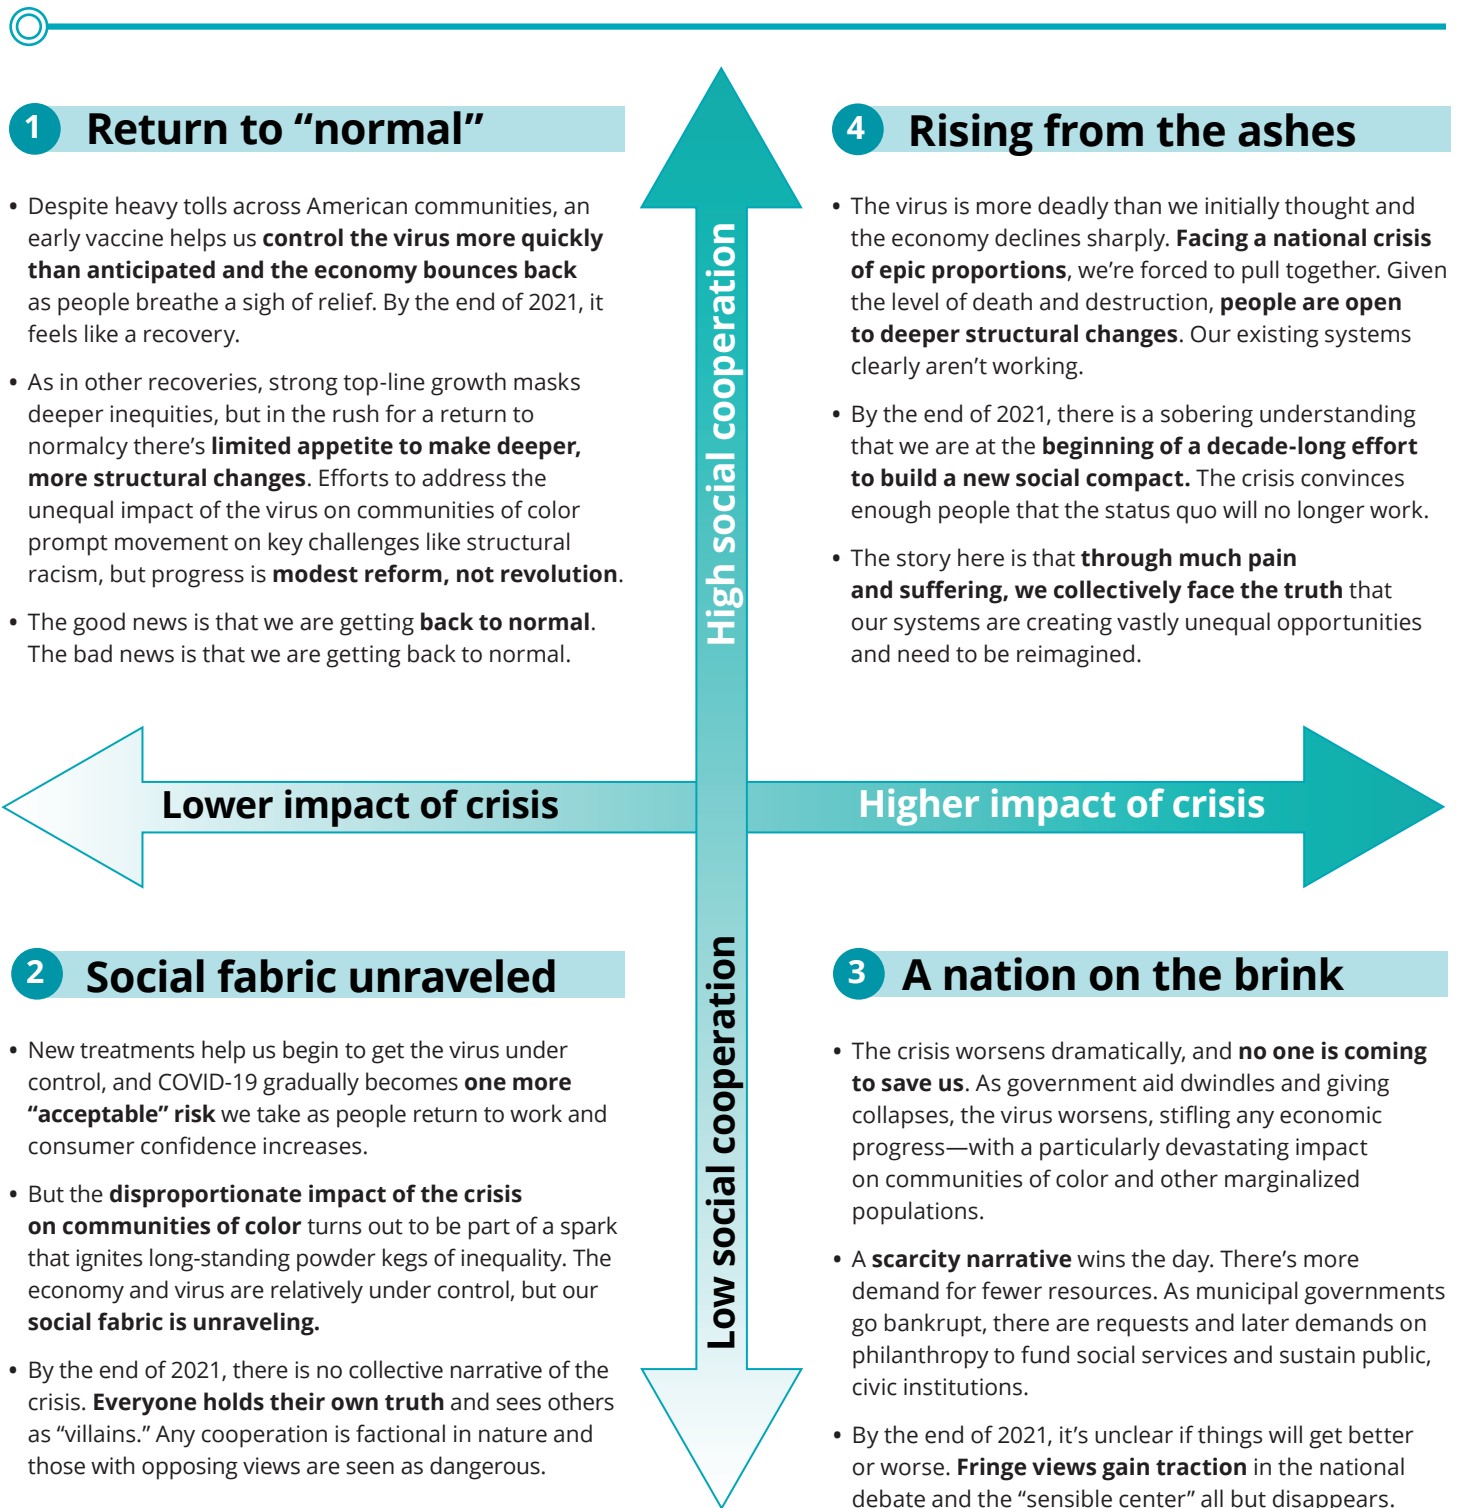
1 Return to “normal”

• Despite heavy tolls across American communities, an early vaccine helps us **control the virus more quickly than anticipated and the economy bounces back** as people breathe a sigh of relief. By the end of 2021, it feels like a recovery.

• As in other recoveries, strong top-line growth masks deeper inequities, but in the rush for a return to normalcy there's **limited appetite to make deeper, more structural changes**. Efforts to address the unequal impact of the virus on communities of color prompt movement on key challenges like structural racism, but progress is **modest reform, not revolution**.

• The good news is that we are getting **back to normal**. The bad news is that we are getting back to normal.

4 Rising from the ashes

• The virus is more deadly than we initially thought and the economy declines sharply. **Facing a national crisis of epic proportions**, we're forced to pull together. Given the level of death and destruction, **people are open to deeper structural changes**. Our existing systems clearly aren't working.

• By the end of 2021, there is a sobering understanding that we are at the **beginning of a decade-long effort to build a new social compact.** The crisis convinces enough people that the status quo will no longer work.

• The story here is that **through much pain and suffering, we collectively face the truth** that our systems are creating vastly unequal opportunities and need to be reimagined.

High social cooperation

Lower impact of crisis

Higher impact of crisis

Low social cooperation

2 Social fabric unraveled

• New treatments help us begin to get the virus under control, and COVID-19 gradually becomes **one more “acceptable” risk** we take as people return to work and consumer confidence increases.

• But the **disproportionate impact of the crisis on communities of color** turns out to be part of a spark that ignites long-standing powder kegs of inequality. The economy and virus are relatively under control, but our **social fabric is unraveling.**

• By the end of 2021, there is no collective narrative of the crisis. **Everyone holds their own truth** and sees others as “villains.” Any cooperation is factional in nature and those with opposing views are seen as dangerous.

3 A nation on the brink

• The crisis worsens dramatically, and **no one is coming to save us**. As government aid dwindles and giving collapses, the virus worsens, stifling any economic progress—with a particularly devastating impact on communities of color and other marginalized populations.

• A **scarcity narrative** wins the day. There's more demand for fewer resources. As municipal governments go bankrupt, there are requests and later demands on philanthropy to fund social services and sustain public, civic institutions.

• By the end of 2021, it's unclear if things will get better or worse. **Fringe views gain traction** in the national debate and the “sensible center” all but disappears.